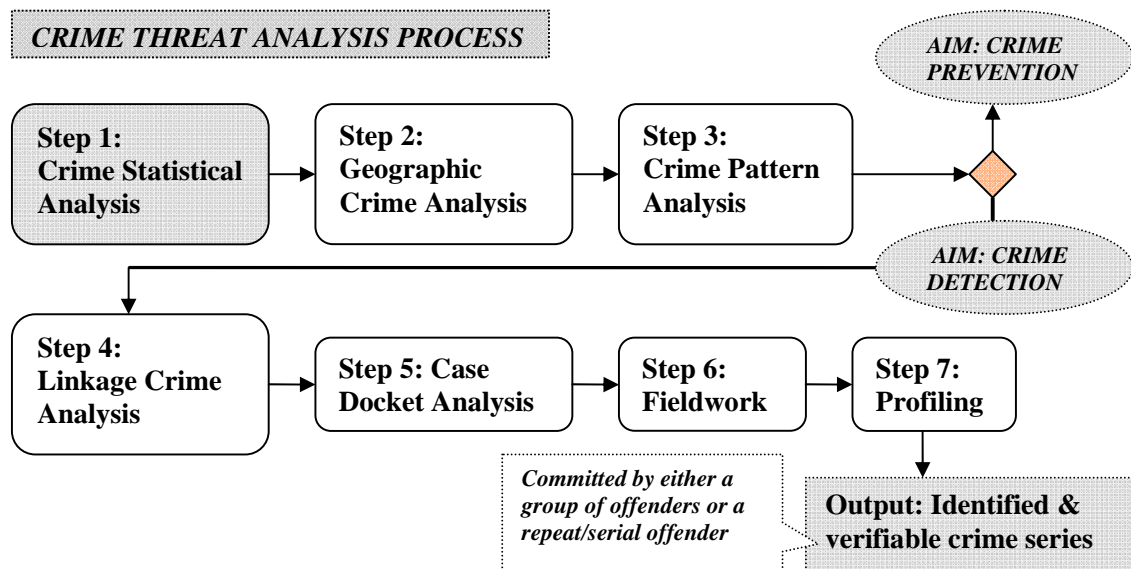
CRIME THREAT ANALYSIS PROCESS

AIM: CRIME PREVENTION

Step 1: Crime Statistical Analysis

Step 2: Geographic Crime Analysis

Step 3: Crime Pattern Analysis

AIM: CRIME DETECTION

Step 4: Linkage Crime Analysis

Step 5: Case Docket Analysis

Step 6: Fieldwork

Step 7: Profiling

Committed by either a group of offenders or a repeat/serial offender

Output: Identified & verifiable crime series